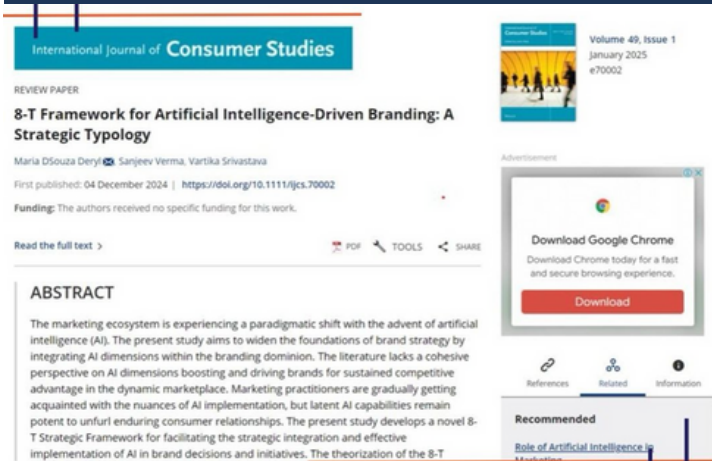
International Journal of Consumer Studies

REVIEW PAPER

8-T Framework for Artificial Intelligence-Driven Branding: A Strategic Typology

Maria DSouza Deryl, Sanjeev Verma, Vartika Srivastava

First published: 04 December 2024 | https://doi.org/10.1111/ijcs.70002

Funding: The authors received no specific funding for this work.

Read the full text >

PDF TOOLS SHARE

ABSTRACT

The marketing ecosystem is experiencing a paradigmatic shift with the advent of artificial intelligence (AI). The present study aims to widen the foundations of brand strategy by integrating AI dimensions within the branding dominion. The literature lacks a cohesive perspective on AI dimensions boosting and driving brands for sustained competitive advantage in the dynamic marketplace. Marketing practitioners are gradually getting acquainted with the nuances of AI implementation, but latent AI capabilities remain potent to unfurl enduring consumer relationships. The present study develops a novel 8-T Strategic Framework for facilitating the strategic integration and effective implementation of AI in brand decisions and initiatives. The theorization of the 8-T

Volume 49, Issue 1
January 2025
e70002

Advertisement

Download Google Chrome

Download Chrome today for a fast and secure browsing experience.

Download

References Related Information

Recommended

Role of Artificial Intelligence in Marketing